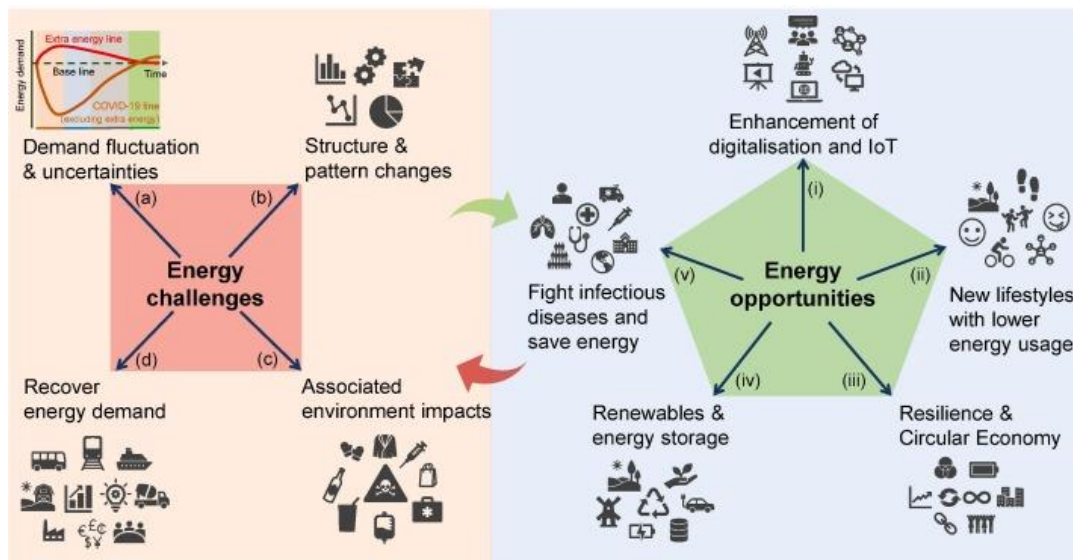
Extra energy line

Energy demand

Base line

Time

COVID-19 line (excluding extra energy)

Demand fluctuation & uncertainties

Structure & pattern changes

(a)

(b)

Energy challenges

(d)

(c)

Recover energy demand

Associated environment impacts

Enhancement of digitalisation and IoT

(i)

Fight infectious diseases and save energy

(v)

Energy opportunities

(ii)

New lifestyles with lower energy usage

(iv)

(iii)

Renewables & energy storage

Resilience & Circular Economy